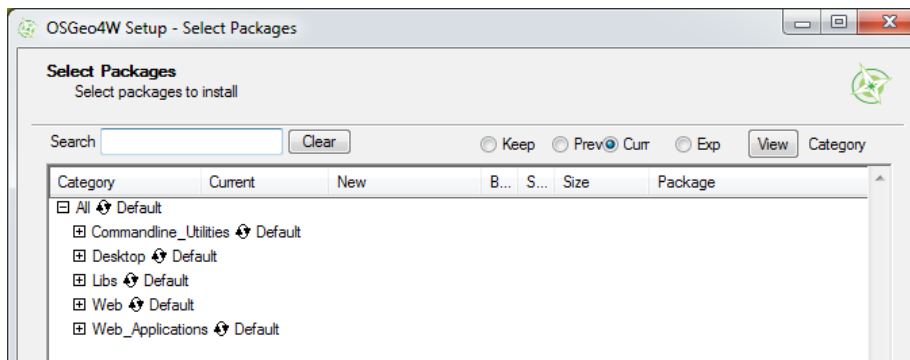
OSGeo4W Setup - Select Packages

Select Packages
Select packages to install

Search Clear Keep Prev Curr Exp View Category

| Category | Current | New | B... | S... | Size | Package |
|---|---|---|---|---|---|---|

⊟ All Default
⊞ Commandline_Utilities Default
⊞ Desktop Default
⊞ Libs Default
⊞ Web Default
⊞ Web_Applications Default